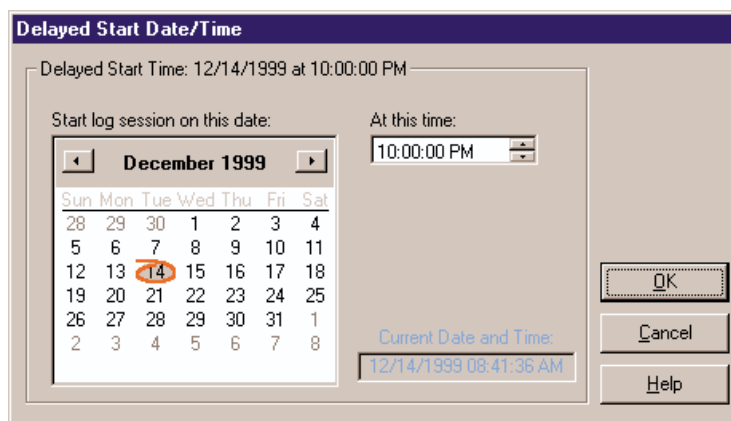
Delayed Start Date/Time

Delayed Start Time: 12/14/1999 at 10:00:00 PM

Start log session on this date:

At this time:

10:00:00 PM

December 1999

| Sun | Mon | Tue | Wed | Thu | Fri | Sat |
|---|---|---|---|---|---|---|
| 28 | 29 | 30 | 1 | 2 | 3 | 4 |
| 5 | 6 | 7 | 8 | 9 | 10 | 11 |
| 12 | 13 | 14 | 15 | 16 | 17 | 18 |
| 19 | 20 | 21 | 22 | 23 | 24 | 25 |
| 26 | 27 | 28 | 29 | 30 | 31 | 1 |
| 2 | 3 | 4 | 5 | 6 | 7 | 8 |

Current Date and Time:

12/14/1999 08:41:36 AM

OK

Cancel

Help